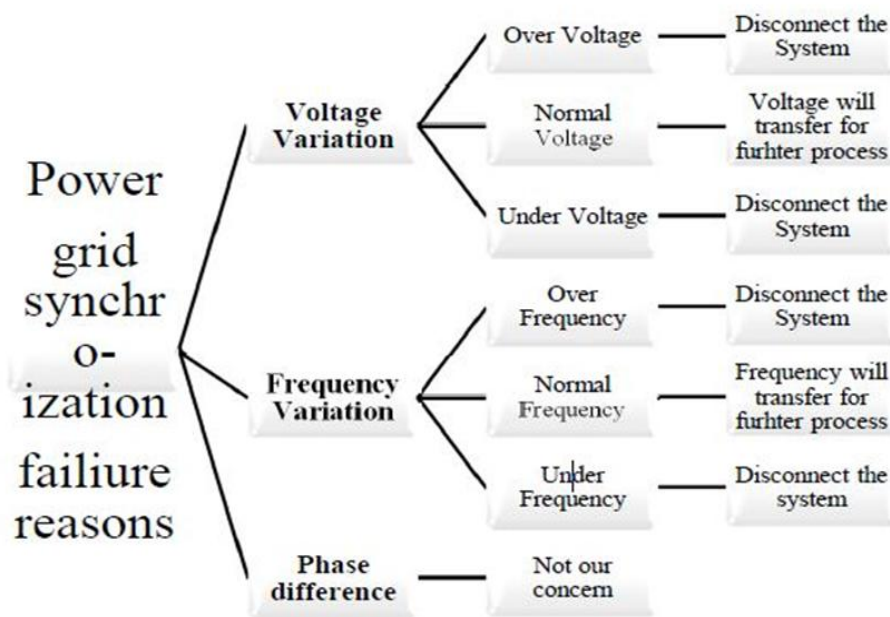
Power grid synchr o- ization failiure reasons

Voltage Variation

Over Voltage
Disconnect the System

Normal Voltage
Voltage will transfer for furhter process

Under Voltage
Disconnect the System

Frequency Variation

Over Frequency
Disconnect the System

Normal Frequency
Frequency will transfer for furhter process

Under Frequency
Disconnect the system

Phase difference
Not our concern